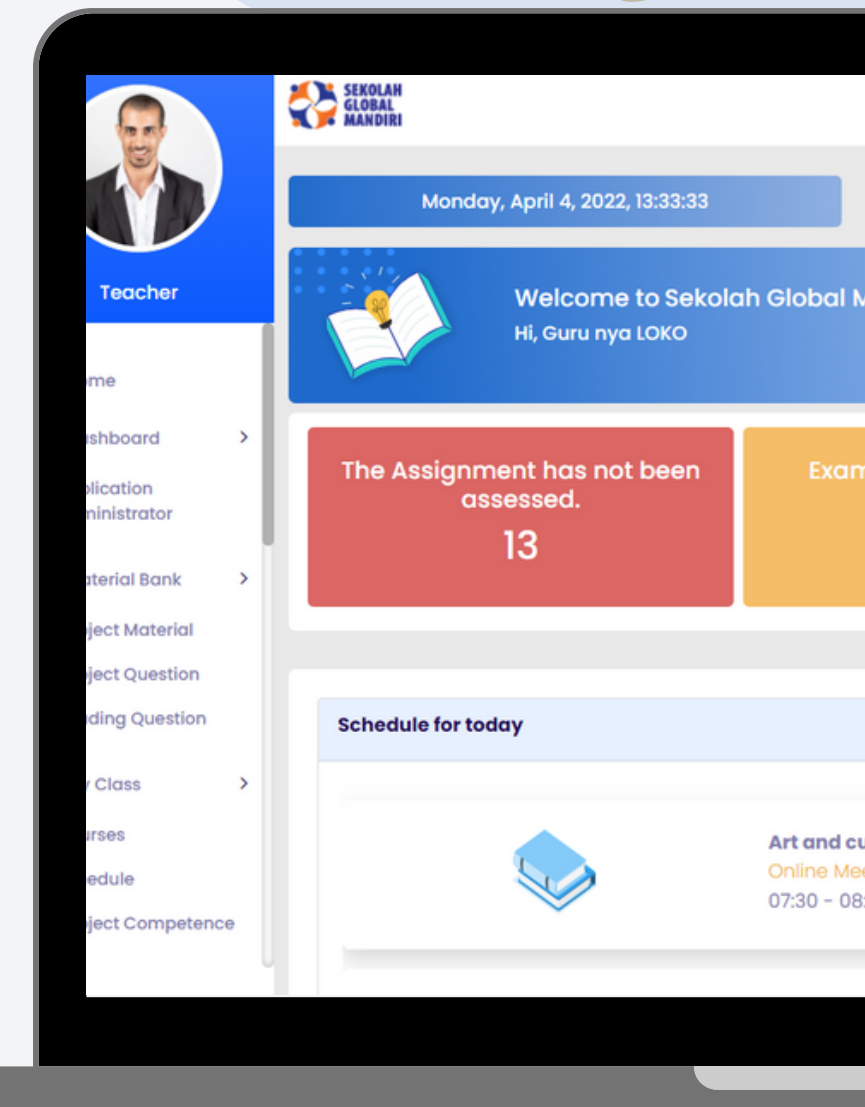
Teacher

me

shboard

plication
ninistrator

aterial Bank

oject Material

oject Question

ding Question

Class

urses

edule

oject Competence

SEKOLAH GLOBAL MANDIRI

Monday, April 4, 2022, 13:33:33

Welcome to Sekolah Global M
Hi, Guru nya LOKO

The Assignment has not been assessed.
13

Exam

Schedule for today

Art and cu
Online Me
07:30 - 08